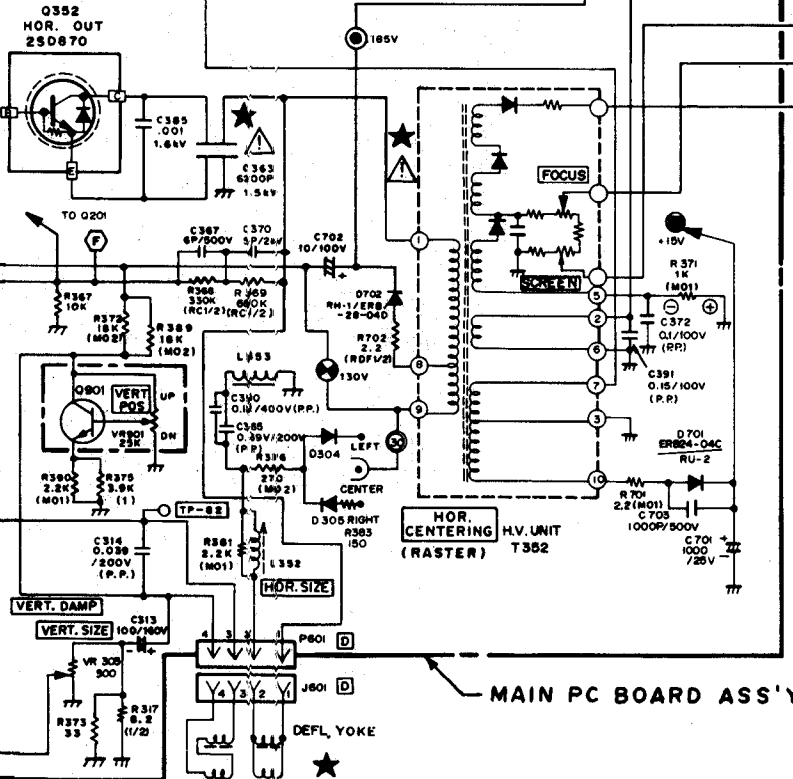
Q352
HOR. OUT
2SD870

B C E

C385
.001
1.6kV

C363
6200P
1.5kV

165V

TO Q201

F

C367
6P/500V

C370
5P/2kV

C702
10/100V

R366
330K
(RC1/2)

R369
680K
(RC1/2)

R367
10K

R372
18K
(MO2)

R389
18K
(MO2)

D702
RH-1/ERB
-28-04D

R702
2.2
(RDF1/2)

FOCUS

SCREEN

+15V

R371
1K
(MO1)

C372
0.1/100V
(P.P.)

C391
0.15/100V
(P.P)

1
5
2
6
7
8
9
3
10

L353

130V

Q901

VERT POS

UP

DN

VR901
25K

C390
0.12/400V(P.P.)

C386
0.39V/200V
(P.P)

D304

LEFT

30

R316
270
(MO21)

CENTER

D305 RIGHT

R363
150

R390
2.2K
(MO1)

R375
3.9K
(1)

TP-62

C314
0.039
/200V
(P.P.)

R361
2.2K
(MO1)

L352

HOR. SIZE

HOR. CENTERING (RASTER)

H.V. UNIT
T352

D701
ERB24-04C
RU-2

R701
2.2(MO1)

C703
1000P/500V

C701
1000
/25V

VERT. DAMP

VERT. SIZE

C313
100/160V

VR 305
300

R373
33

R317
8.2
(1/2)

4 3 2 1

P601 D

J601 D

Y4 Y3 Y2 Y1

DEFL. YOKE

MAIN PC BOARD ASS'Y